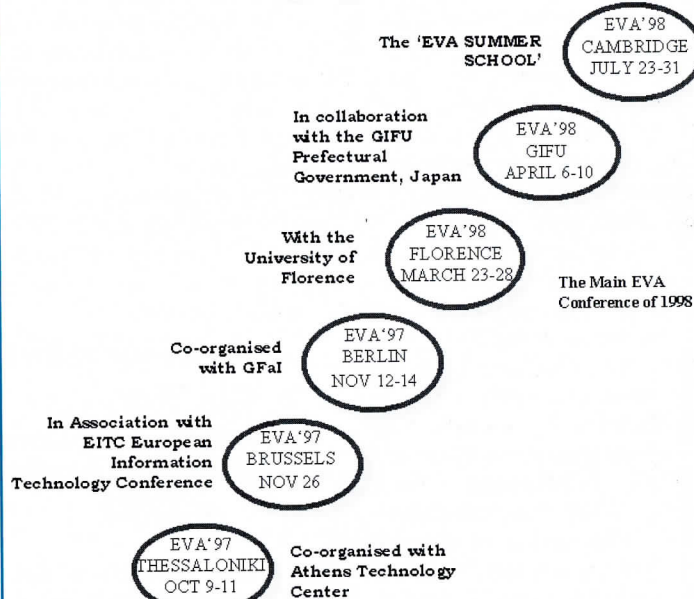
The 'EVA SUMMER SCHOOL'

EVA'98
CAMBRIDGE
JULY 23-31

In collaboration with the GIFU Prefectural Government, Japan

EVA'98
GIFU
APRIL 6-10

With the University of Florence

EVA'98
FLORENCE
MARCH 23-28

The Main EVA Conference of 1998

Co-organised with GFaI

EVA'97
BERLIN
NOV 12-14

In Association with EITC European Information Technology Conference

EVA'97
BRUSSELS
NOV 26

EVA'97
THESSALONIKI
OCT 9-11

Co-organised with Athens Technology Center